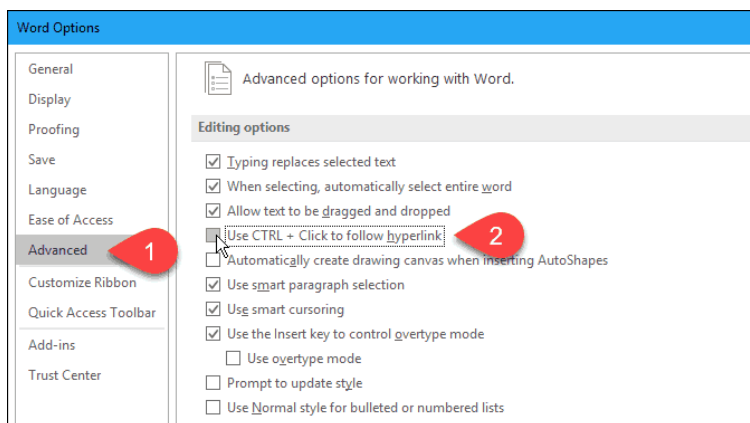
Word Options

General
Display
Proofing
Save
Language
Ease of Access
Advanced
Customize Ribbon
Quick Access Toolbar
Add-ins
Trust Center

1

Advanced options for working with Word.

Editing options

Typing replaces selected text
When selecting, automatically select entire word
Allow text to be dragged and dropped
Use CTRL + Click to follow hyperlink
Automatically create drawing canvas when inserting AutoShapes
Use smart paragraph selection
Use smart cursoring
Use the Insert key to control overtype mode
Use overtype mode
Prompt to update style
Use Normal style for bulleted or numbered lists

2